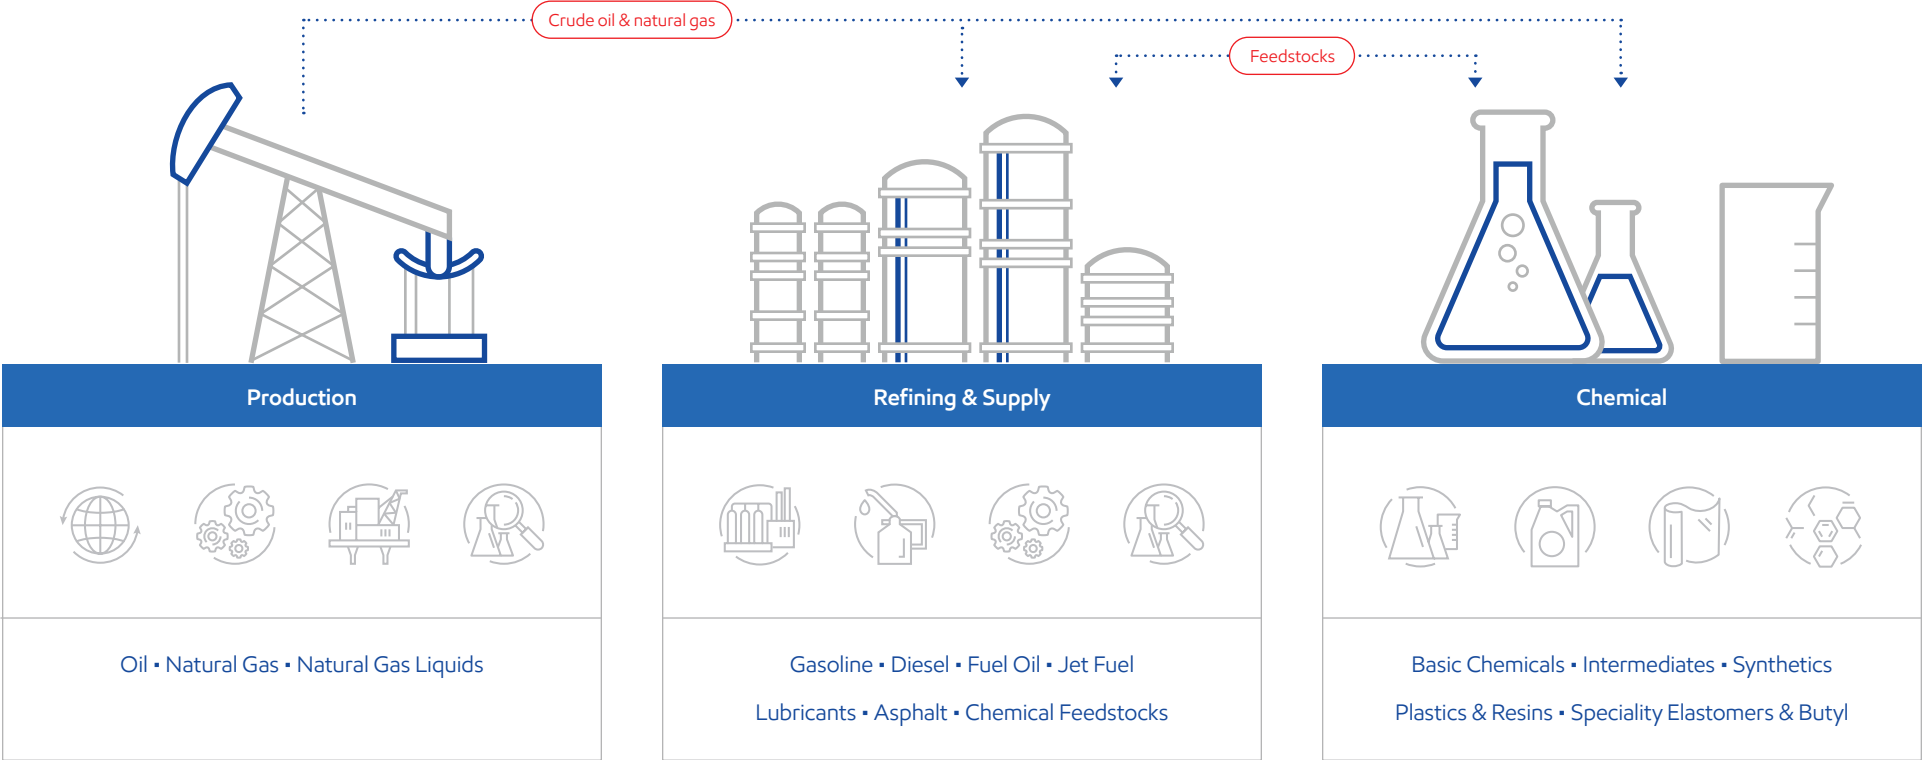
Crude oil & natural gas

Feedstocks

Production

Oil • Natural Gas • Natural Gas Liquids

Refining & Supply

Gasoline • Diesel • Fuel Oil • Jet Fuel

Lubricants • Asphalt • Chemical Feedstocks

Chemical

Basic Chemicals • Intermediates • Synthetics

Plastics & Resins • Speciality Elastomers & Butyl